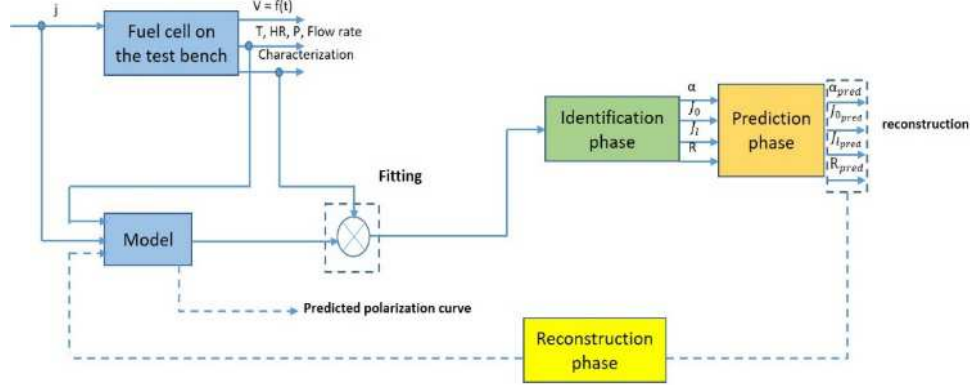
j

Fuel cell on the test bench

V = f(t)

T, HR, P, Flow rate

Characterization

Fitting

Model

Predicted polarization curve

Identification phase

α

$J_0$

$J_l$

R

Prediction phase

$\alpha_{pred}$

$J_{0_{pred}}$

$J_{l_{pred}}$

$R_{pred}$

reconstruction

Reconstruction phase